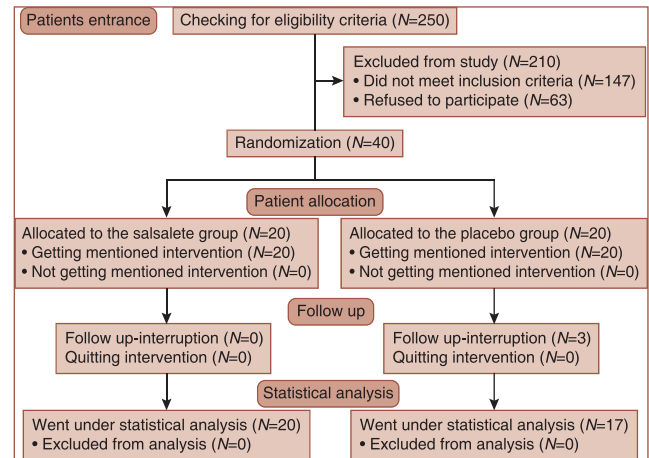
Patients entrance

Checking for eligibility criteria ($N$=250)

Excluded from study ($N$=210)
• Did not meet inclusion criteria ($N$=147)
• Refused to participate ($N$=63)

Randomization ($N$=40)

Patient allocation

Allocated to the salsalete group ($N$=20)
• Getting mentioned intervention ($N$=20)
• Not getting mentioned intervention ($N$=0)

Allocated to the placebo group ($N$=20)
• Getting mentioned intervention ($N$=20)
• Not getting mentioned intervention ($N$=0)

Follow up

Follow up-interruption ($N$=0)
Quitting intervention ($N$=0)

Follow up-interruption ($N$=3)
Quitting intervention ($N$=0)

Statistical analysis

Went under statistical analysis ($N$=20)
• Excluded from analysis ($N$=0)

Went under statistical analysis ($N$=17)
• Excluded from analysis ($N$=0)